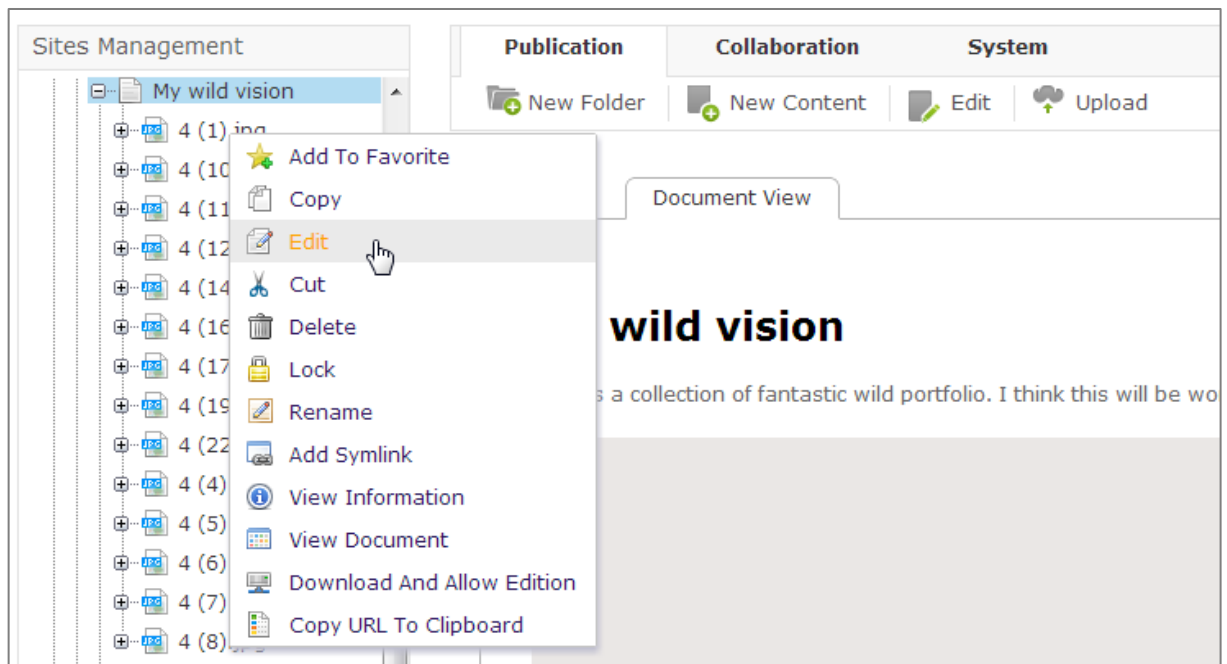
Sites Management

My wild vision

4 (1).jpg

4 (10

4 (11

4 (12

4 (14

4 (16

4 (17

4 (19

4 (22

4 (4)

4 (5)

4 (6)

4 (7)

4 (8)

Add To Favorite

Copy

Edit

Cut

Delete

Lock

Rename

Add Symlink

View Information

View Document

Download And Allow Edition

Copy URL To Clipboard

Publication

Collaboration

System

New Folder

New Content

Edit

Upload

Document View

wild vision

s a collection of fantastic wild portfolio. I think this will be wo